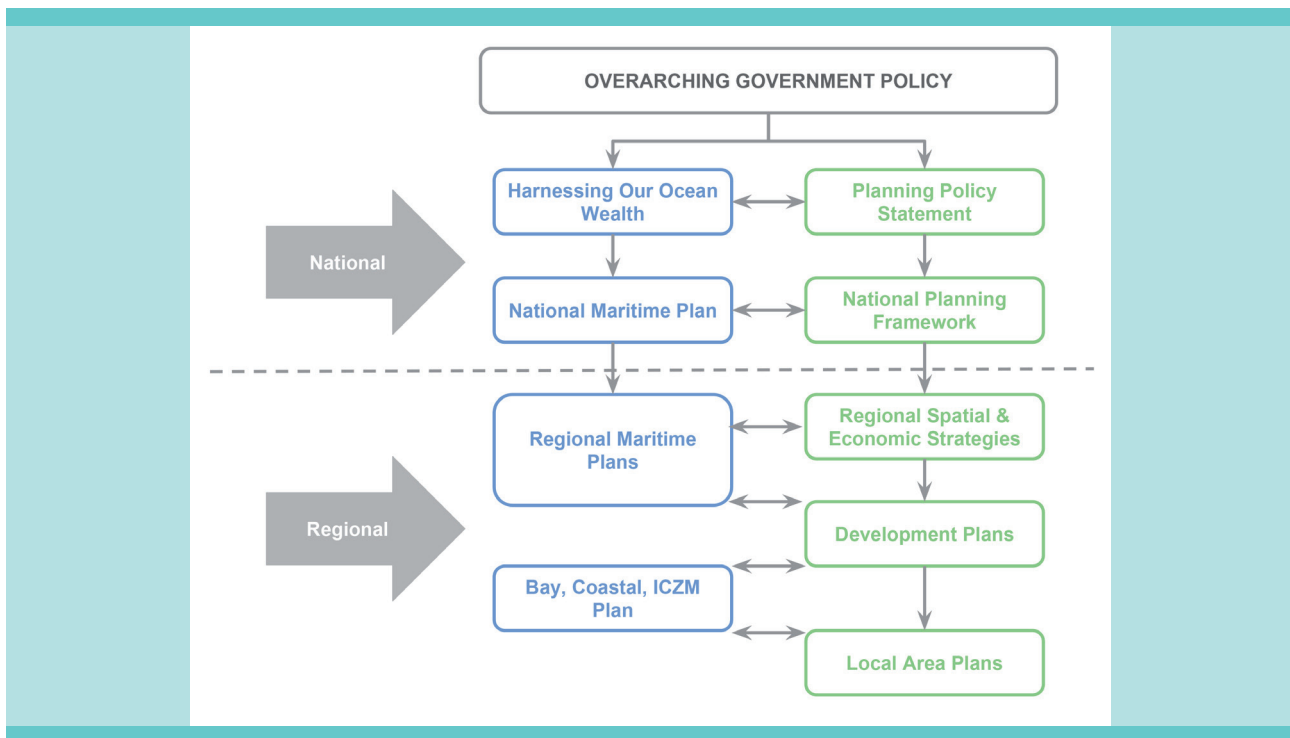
OVERARCHING GOVERNMENT POLICY

National

Harnessing Our Ocean Wealth

Planning Policy Statement

National Maritime Plan

National Planning Framework

Regional

Regional Maritime Plans

Regional Spatial & Economic Strategies

Development Plans

Bay, Coastal, ICZM Plan

Local Area Plans